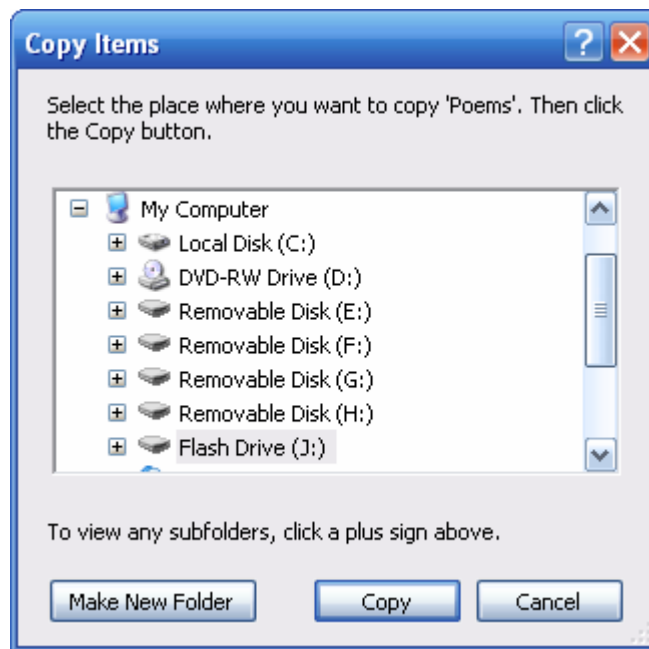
Copy Items

Select the place where you want to copy 'Poems'. Then click the Copy button.

My Computer
Local Disk (C:)
DVD-RW Drive (D:)
Removable Disk (E:)
Removable Disk (F:)
Removable Disk (G:)
Removable Disk (H:)
Flash Drive (J:)

To view any subfolders, click a plus sign above.

Make New Folder
Copy
Cancel